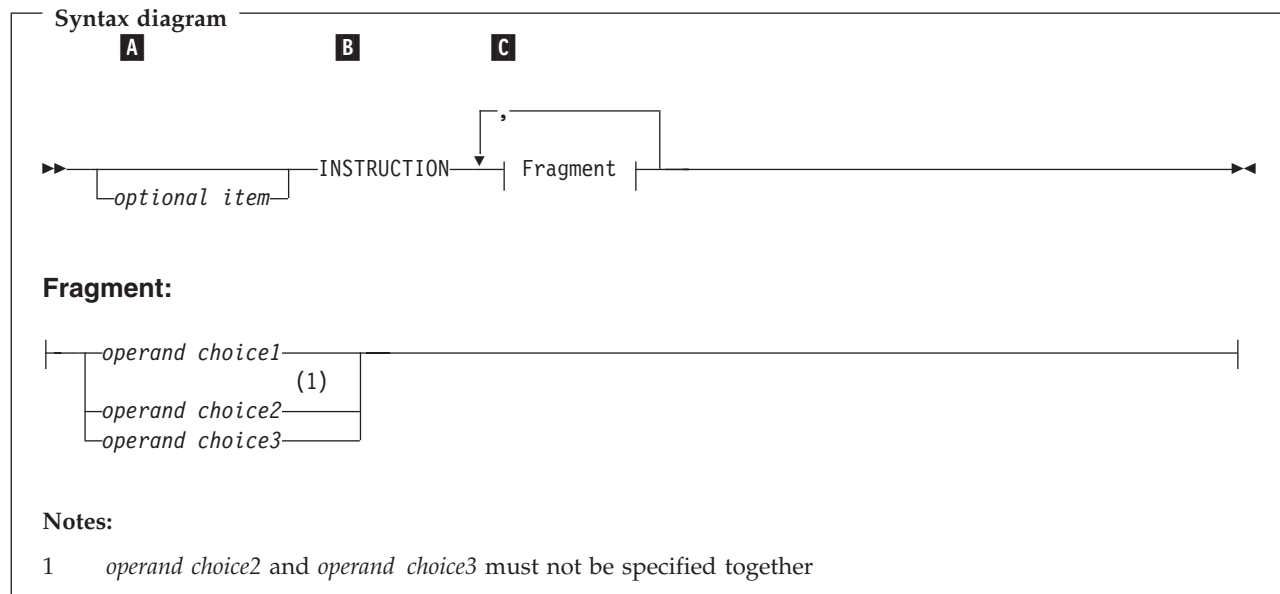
Syntax diagram

A B C

optional item INSTRUCTION , Fragment

Fragment:

operand choice1
operand choice2 (1)
operand choice3

Notes:

1 operand choice2 and operand choice3 must not be specified together